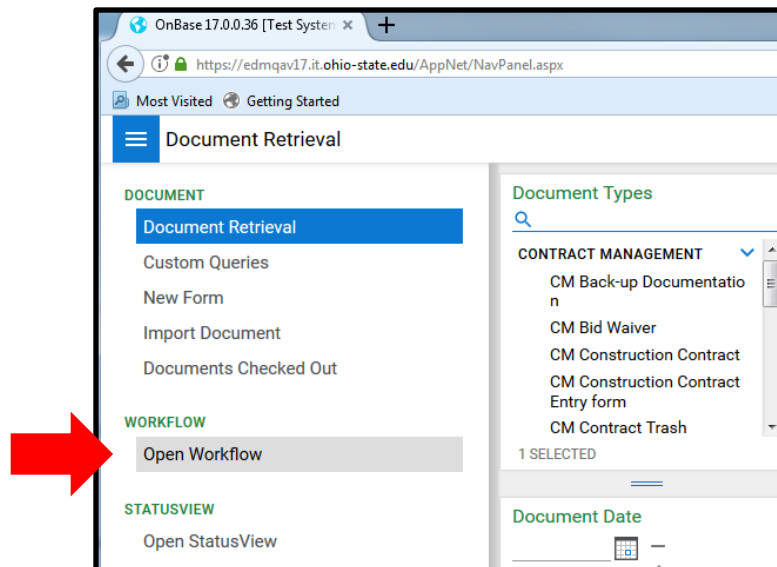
OnBase 17.0.0.36 [Test Systen ×

https://edmqav17.it.ohio-state.edu/AppNet/NavPanel.aspx

Most Visited Getting Started

Document Retrieval

DOCUMENT

Document Retrieval

Custom Queries

New Form

Import Document

Documents Checked Out

WORKFLOW

Open Workflow

STATUSVIEW

Open StatusView

Document Types

CONTRACT MANAGEMENT

CM Back-up Documentation

CM Bid Waiver

CM Construction Contract

CM Construction Contract Entry form

CM Contract Trash

1 SELECTED

Document Date